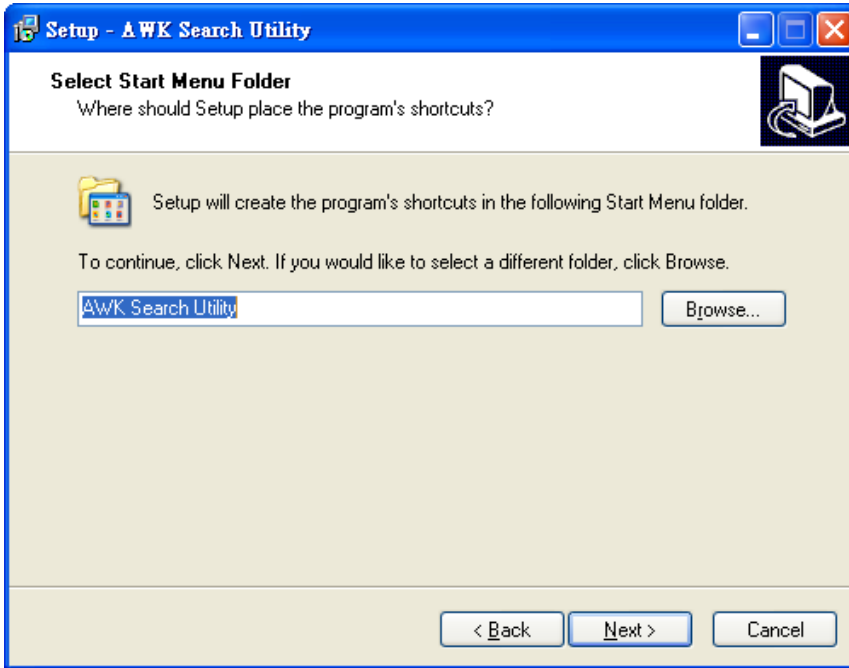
Setup - AWK Search Utility

Select Start Menu Folder
Where should Setup place the program's shortcuts?

Setup will create the program's shortcuts in the following Start Menu folder.

To continue, click Next. If you would like to select a different folder, click Browse.

AWK Search Utility

Browse...

< Back

Next >

Cancel